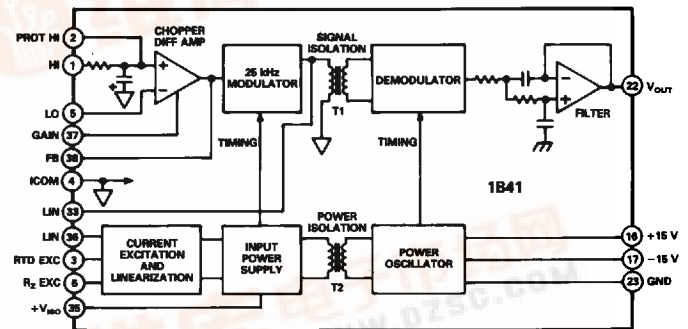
PROT HI 2
HI 1
LO 5
GAIN 37
FB 38
ICOM 4
LIN 33
LIN 36
RTD EXC 3
$R_Z$ EXC 6
$+V_{ISO}$ 35

CHOPPER DIFF AMP

25 kHz MODULATOR

SIGNAL ISOLATION

T1

DEMODULATOR

FILTER

22 $V_{OUT}$

TIMING

TIMING

1B41

POWER ISOLATION

CURRENT EXCITATION AND LINEARIZATION

INPUT POWER SUPPLY

T2

POWER OSCILLATOR

16 +15 V
17 −15 V
23 GND

www.dzsc.com